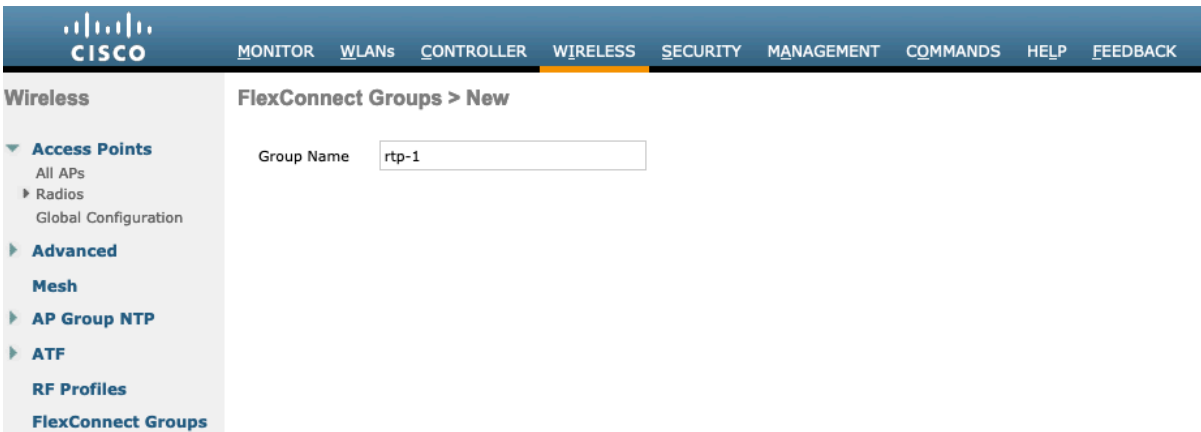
CISCO

MONITOR WLANs CONTROLLER WIRELESS SECURITY MANAGEMENT COMMANDS HELP FEEDBACK

Wireless

Access Points
All APs
Radios
Global Configuration

Advanced

Mesh

AP Group NTP

ATF

RF Profiles

FlexConnect Groups

FlexConnect Groups > New

Group Name rtp-1